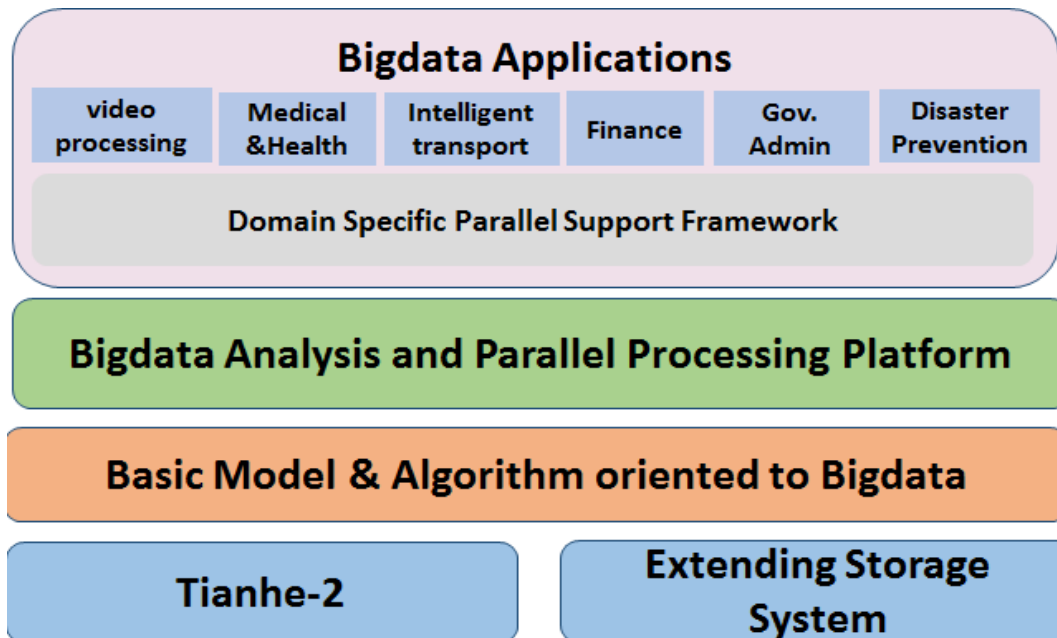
Bigdata Applications

video processing

Medical &Health

Intelligent transport

Finance

Gov. Admin

Disaster Prevention

Domain Specific Parallel Support Framework

Bigdata Analysis and Parallel Processing Platform

Basic Model & Algorithm oriented to Bigdata

Tianhe-2

Extending Storage System